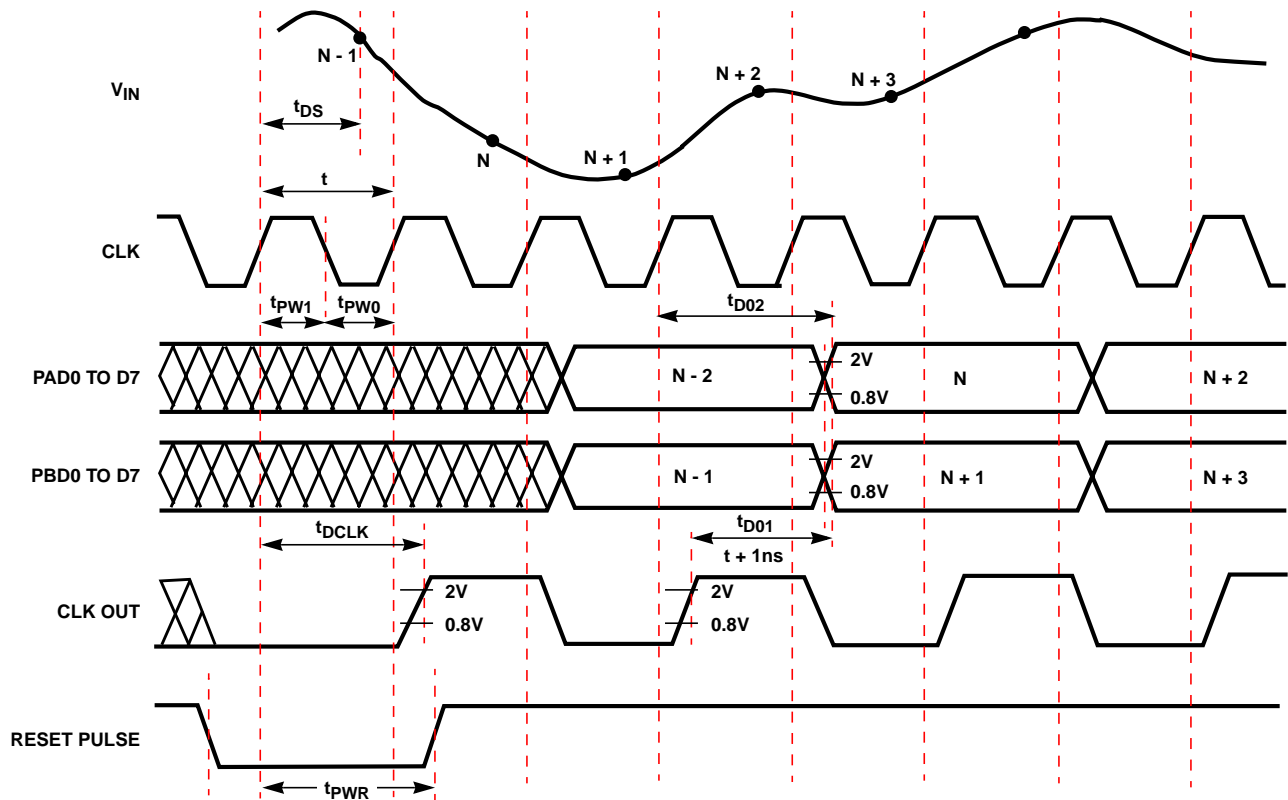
$V_{IN}$

N - 1

$t_{DS}$

N

N + 1

N + 2

N + 3

t

CLK

$t_{PW1}$ $t_{PW0}$

$t_{D02}$

PAD0 TO D7

N - 2

2V

0.8V

N

N + 2

PBD0 TO D7

N - 1

2V

0.8V

N + 1

N + 3

$t_{DCLK}$

$t_{D01}$

t + 1ns

CLK OUT

2V

0.8V

2V

0.8V

RESET PULSE

$t_{PWR}$